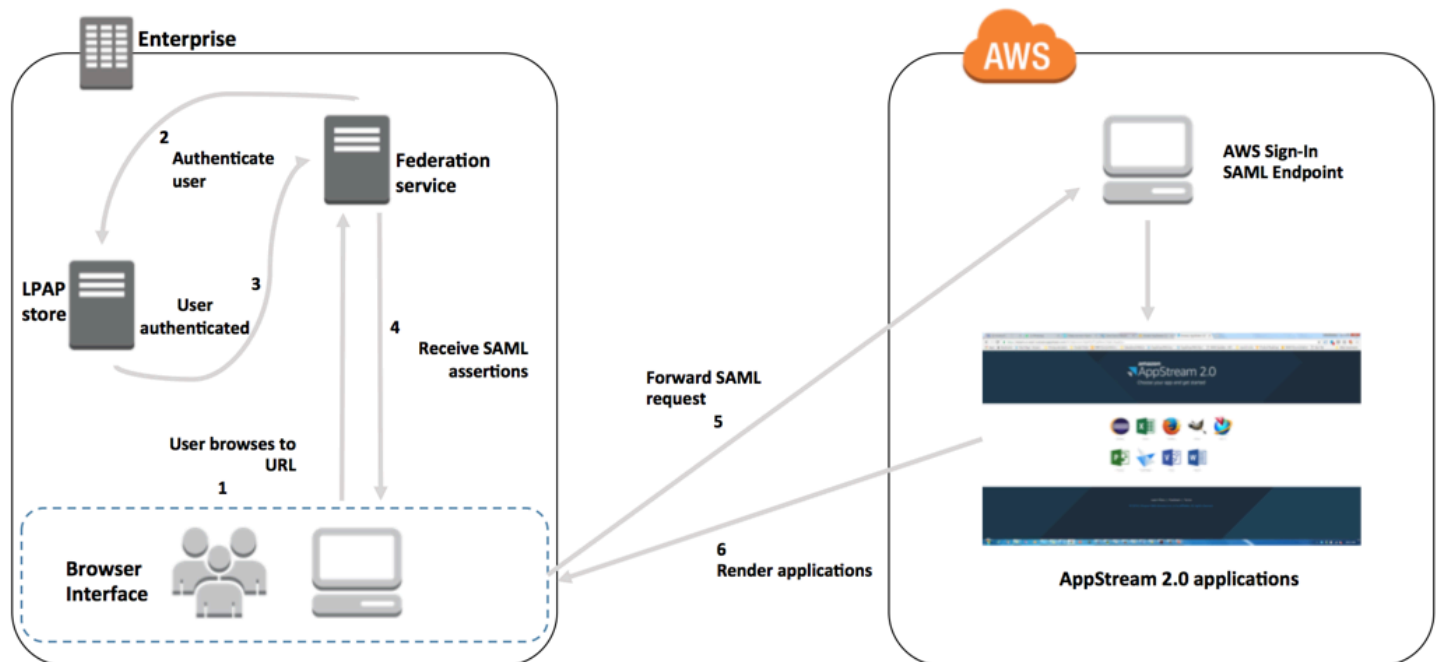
Enterprise

AWS

2
Authenticate user

Federation service

AWS Sign-In SAML Endpoint

LPAP store

3
User authenticated

4
Receive SAML assertions

AppStream 2.0

Forward SAML request
5

User browses to URL
1

6
Render applications

Browser Interface

AppStream 2.0 applications